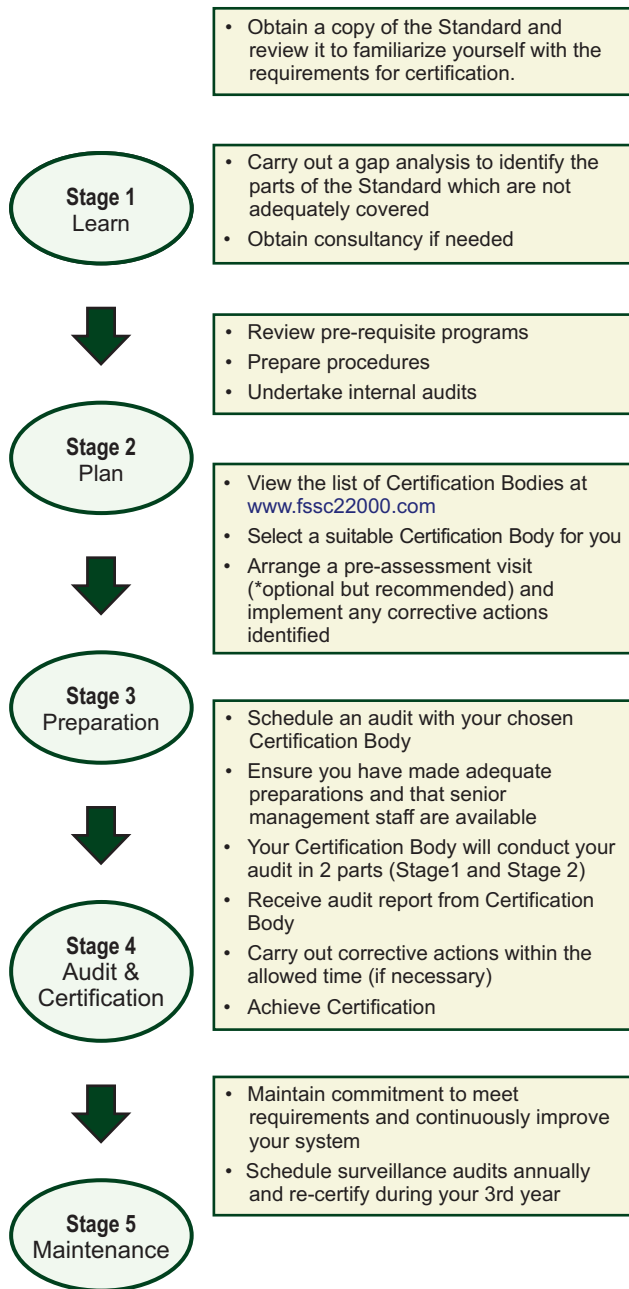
• Obtain a copy of the Standard and review it to familiarize yourself with the requirements for certification.

Stage 1
Learn

• Carry out a gap analysis to identify the parts of the Standard which are not adequately covered
• Obtain consultancy if needed

• Review pre-requisite programs
• Prepare procedures
• Undertake internal audits

Stage 2
Plan

• View the list of Certification Bodies at www.fssc22000.com
• Select a suitable Certification Body for you
• Arrange a pre-assessment visit (*optional but recommended) and implement any corrective actions identified

Stage 3
Preparation

• Schedule an audit with your chosen Certification Body
• Ensure you have made adequate preparations and that senior management staff are available
• Your Certification Body will conduct your audit in 2 parts (Stage1 and Stage 2)
• Receive audit report from Certification Body
• Carry out corrective actions within the allowed time (if necessary)
• Achieve Certification

Stage 4
Audit & Certification

• Maintain commitment to meet requirements and continuously improve your system
• Schedule surveillance audits annually and re-certify during your 3rd year

Stage 5
Maintenance